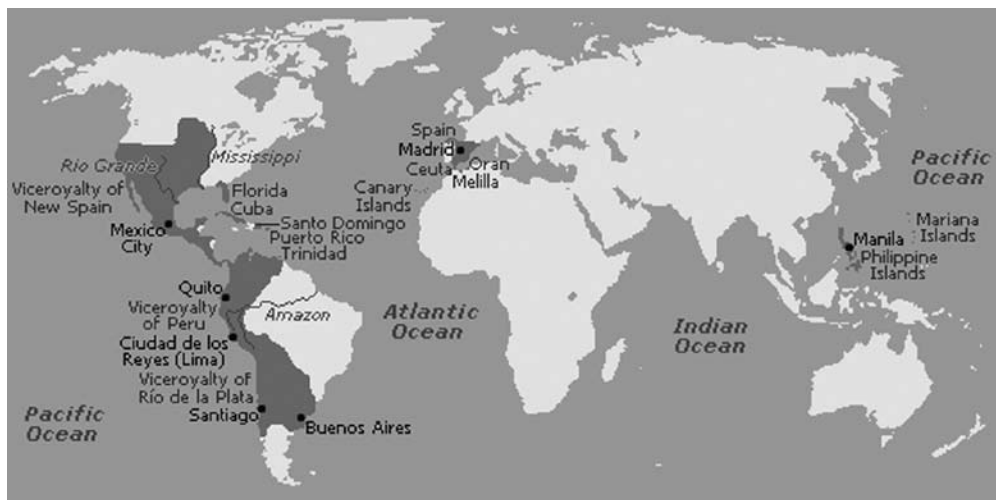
Spain
Madrid
Oran
Ceuta
Melilla
Canary Islands
Pacific Ocean
Rio Grande
Mississippi
Viceroyalty of New Spain
Florida
Cuba
Santo Domingo
Puerto Rico
Trinidad
Mexico City
Mariana Islands
Manila
Philippine Islands
Quito
Viceroyalty of Peru
Amazon
Atlantic Ocean
Indian Ocean
Ciudad de los Reyes (Lima)
Viceroyalty of Río de la Plata
Pacific Ocean
Santiago
Buenos Aires